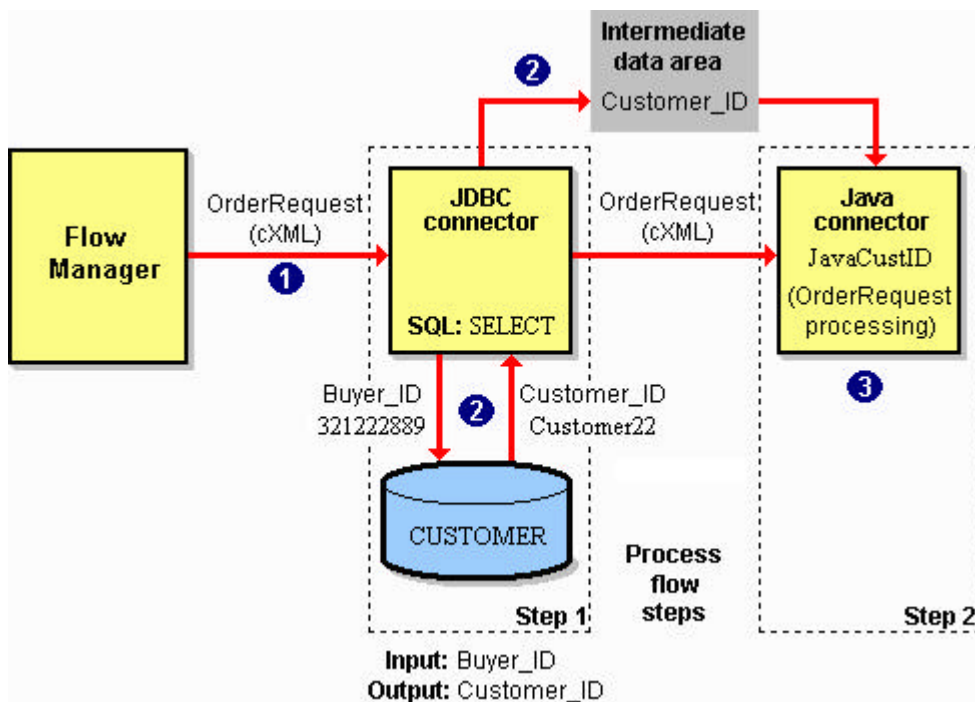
Intermediate data area
Customer_ID

2

Flow Manager

OrderRequest (cXML)

1

JDBC connector

SQL: SELECT

OrderRequest (cXML)

Java connector
JavaCustID
(OrderRequest processing)

3

Buyer_ID
321222889

2

Customer_ID
Customer22

CUSTOMER

Process flow steps

Step 1

Step 2

Input: Buyer_ID
Output: Customer_ID